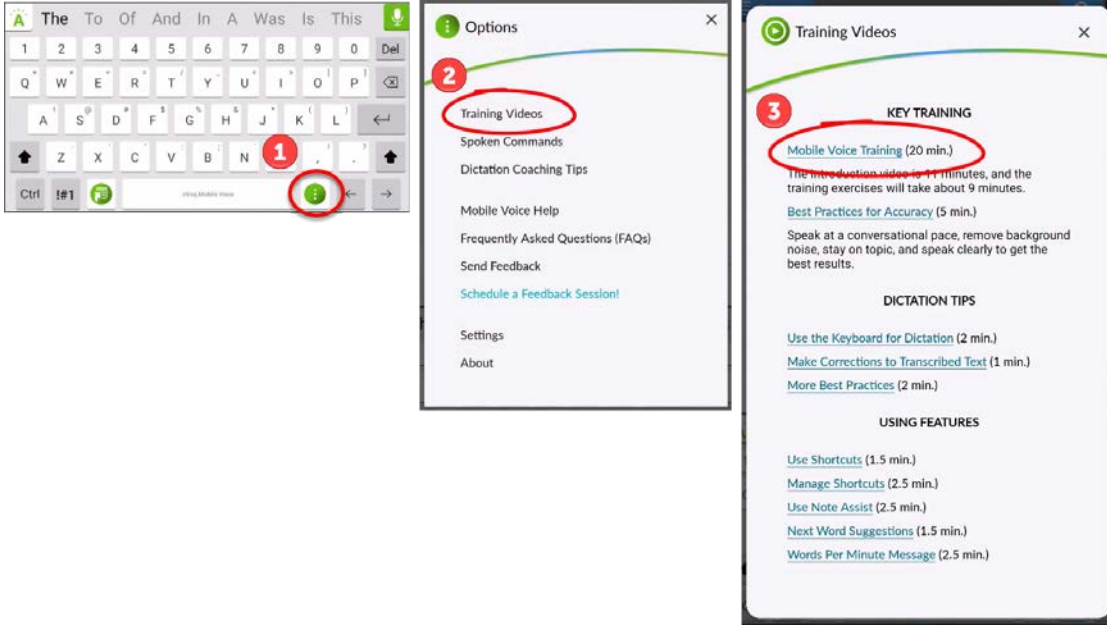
A The To Of And In A Was Is This

1 2 3 4 5 6 7 8 9 0 Del

Q W E R T Y U I O P

A S D F G H J K L

Z X C V B N

1

Ctrl !#1 nVoq Mobile Voice

Options

2

Training Videos

Spoken Commands

Dictation Coaching Tips

Mobile Voice Help

Frequently Asked Questions (FAQs)

Send Feedback

Schedule a Feedback Session!

Settings

About

Training Videos

3

KEY TRAINING

Mobile Voice Training (20 min.)

The introduction video is 11 minutes, and the training exercises will take about 9 minutes.

Best Practices for Accuracy (5 min.)

Speak at a conversational pace, remove background noise, stay on topic, and speak clearly to get the best results.

DICTATION TIPS

Use the Keyboard for Dictation (2 min.)

Make Corrections to Transcribed Text (1 min.)

More Best Practices (2 min.)

USING FEATURES

Use Shortcuts (1.5 min.)

Manage Shortcuts (2.5 min.)

Use Note Assist (2.5 min.)

Next Word Suggestions (1.5 min.)

Words Per Minute Message (2.5 min.)